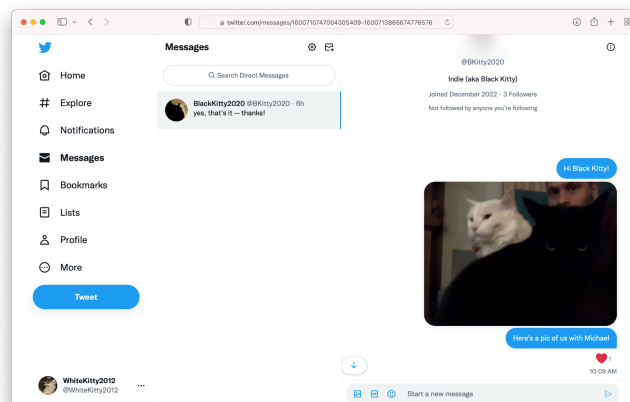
twitter.com/messages/1600710747004305409-1600713865674776576

Home
Explore
Notifications
Messages
Bookmarks
Lists
Profile
More
Tweet

WhiteKitty2012
@WhiteKitty2012

Messages

Search Direct Messages

BlackKitty2020 @BKitty2020 · 6h
yes, that's it — thanks!

@BKitty2020
Indie (aka Black Kitty)
Joined December 2022 · 3 Followers
Not followed by anyone you're following

Hi Black Kitty!

Here's a pic of us with Michael

1
10:09 AM

Start a new message